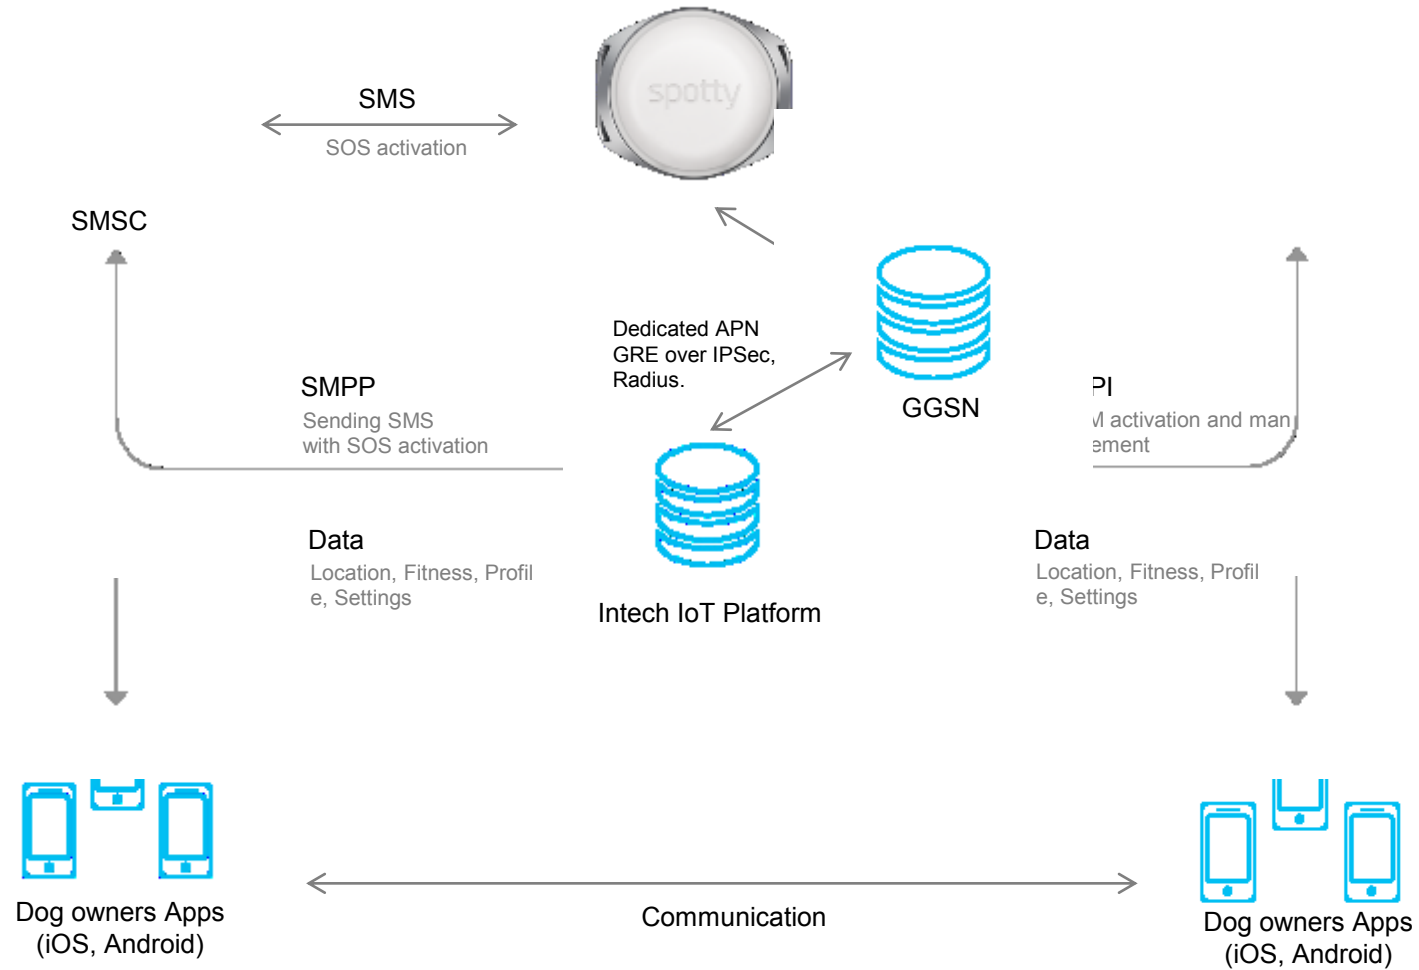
spotty

SMS

SOS activation

SMSC

Dedicated APN
GRE over IPSec,
Radius.

GGSN

SMPP

Sending SMS
with SOS activation

PI

I activation and man
ement

Intech IoT Platform

Data

Location, Fitness, Profil
e, Settings

Data

Location, Fitness, Profil
e, Settings

Dog owners Apps
(iOS, Android)

Communication

Dog owners Apps
(iOS, Android)